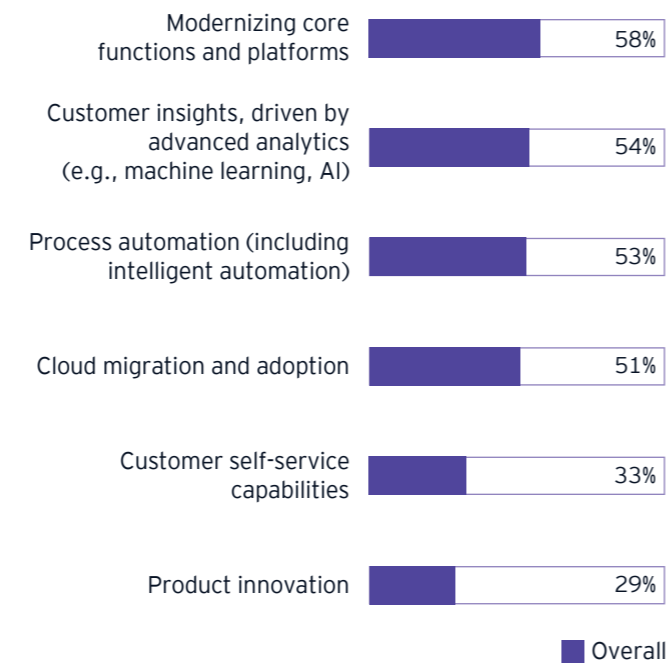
Modernizing core functions and platforms 58%

Customer insights, driven by advanced analytics (e.g., machine learning, AI) 54%

Process automation (including intelligent automation) 53%

Cloud migration and adoption 51%

Customer self-service capabilities 33%

Product innovation 29%

Overall